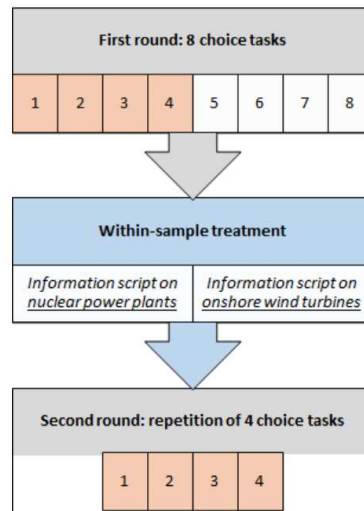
First round: 8 choice tasks

1 2 3 4 5 6 7 8

Within-sample treatment

Information script on nuclear power plants

Information script on onshore wind turbines

Second round: repetition of 4 choice tasks

1 2 3 4